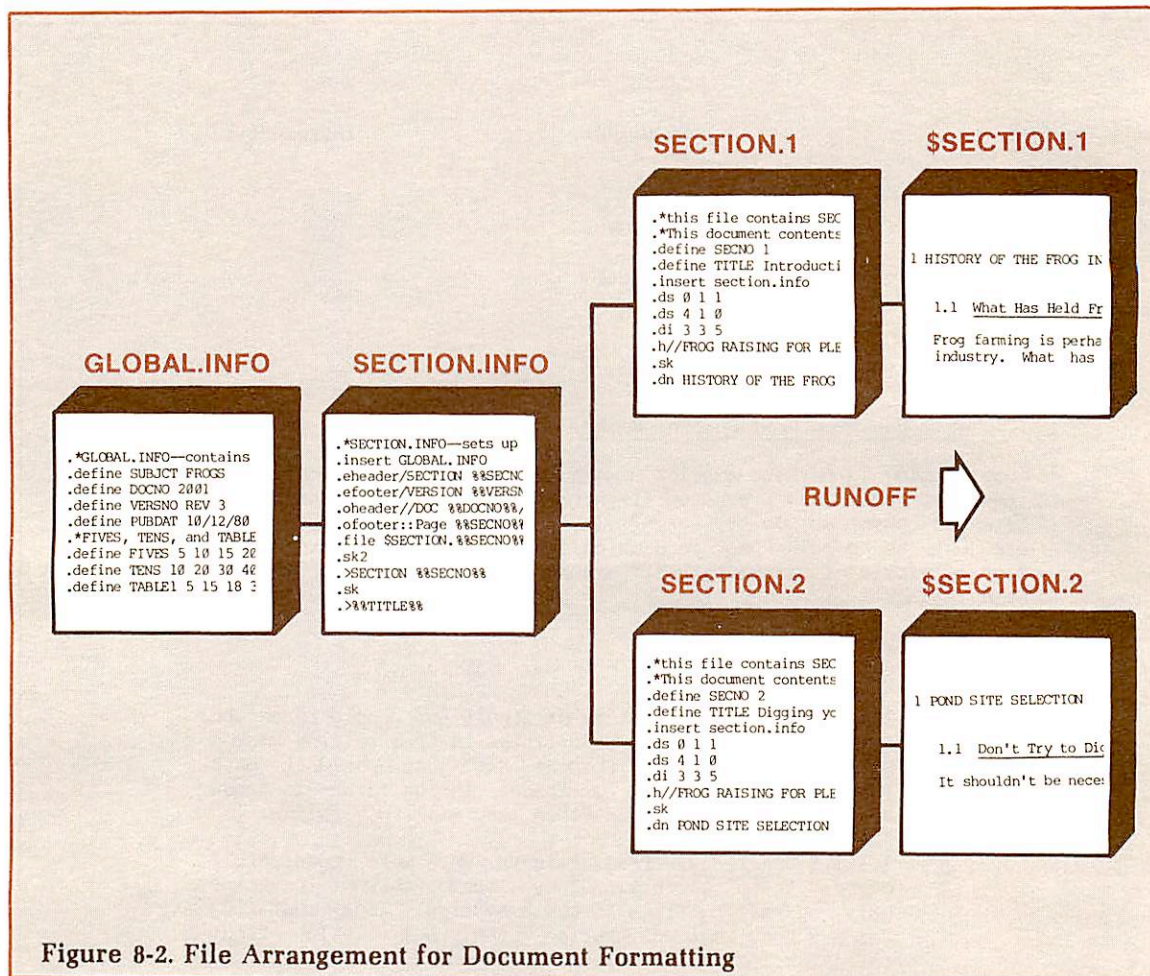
SECTION.1

.*this file contains SEC
.*This document contents
.define SECNO 1
.define TITLE Introducti
.insert section.info
.ds Ø 1 1
.ds 4 1 Ø
.di 3 3 5
.h//FROG RAISING FOR PLE
.sk
.dn HISTORY OF THE FROG

$SECTION.1

1 HISTORY OF THE FROG IN

1.1 What Has Held Fr

Frog farming is perha industry. What has

GLOBAL.INFO

.*GLOBAL.INFO—contains
.define SUBJCT FROGS
.define DOCNO 2001
.define VERSNO REV 3
.define PUBDAT 1Ø/12/8Ø
.*FIVES, TENS, and TABLE
.define FIVES 5 1Ø 15 2Ø
.define TENS 1Ø 2Ø 3Ø 4Ø
.define TABLE1 5 15 18 3

SECTION.INFO

.*SECTION.INFO—sets up
.insert GLOBAL.INFO
.eheader/SECTION %%SECNO
.efooter/VERSION %%VERSN
.oheader//DOC %%DOCNO%%/
.ofooter::Page %%SECNO%%
.file $SECTION.%%SECNO%%
.sk2
.>SECTION %%SECNO%%
.sk
.>%%TITLE%%

RUNOFF

SECTION.2

.*this file contains SEC
.*This document contents
.define SECNO 2
.define TITLE Digging yo
.insert section.info
.ds Ø 1 1
.ds 4 1 Ø
.di 3 3 5
.h//FROG RAISING FOR PLE
.sk
.dn POND SITE SELECTION

$SECTION.2

1 POND SITE SELECTION

1.1 Don't Try to Dig

It shouldn't be neces

Figure 8-2. File Arrangement for Document Formatting